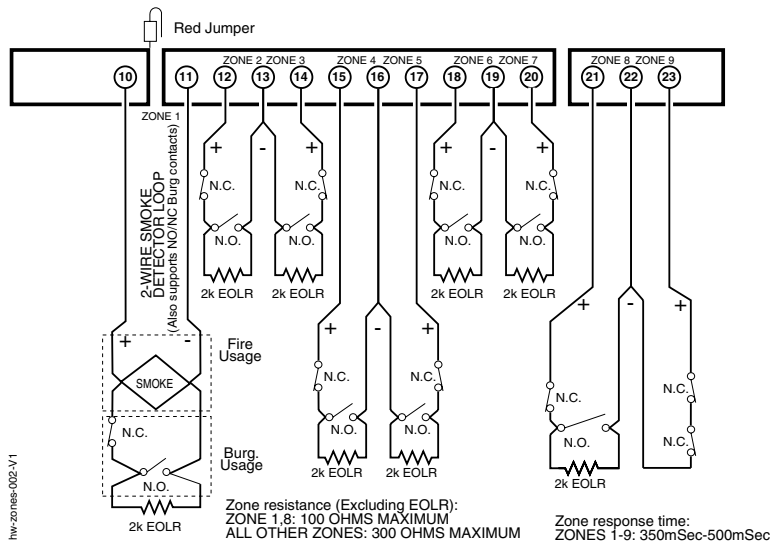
Red Jumper

10 11 12 13 14 15 16 17 18 19 20 21 22 23

ZONE 2 ZONE 3 ZONE 4 ZONE 5 ZONE 6 ZONE 7 ZONE 8 ZONE 9

ZONE 1

2-WIRE SMOKE DETECTOR LOOP (Also supports NO/NC Burg contacts)

+ - + + - + + - + + - +

N.C. N.C. N.C. N.C.

N.O. N.O. N.O. N.O.

2k EOLR 2k EOLR 2k EOLR 2k EOLR

+ -

Fire Usage

SMOKE

N.C.

Burg. Usage

N.O.

2k EOLR

N.C. N.C.

N.O. N.O.

2k EOLR 2k EOLR

N.C. N.C.

N.O.

2k EOLR

Zone resistance (Excluding EOLR):
ZONE 1,8: 100 OHMS MAXIMUM
ALL OTHER ZONES: 300 OHMS MAXIMUM

Zone response time:
ZONES 1-9: 350mSec-500mSec

hw-zones-002-V1